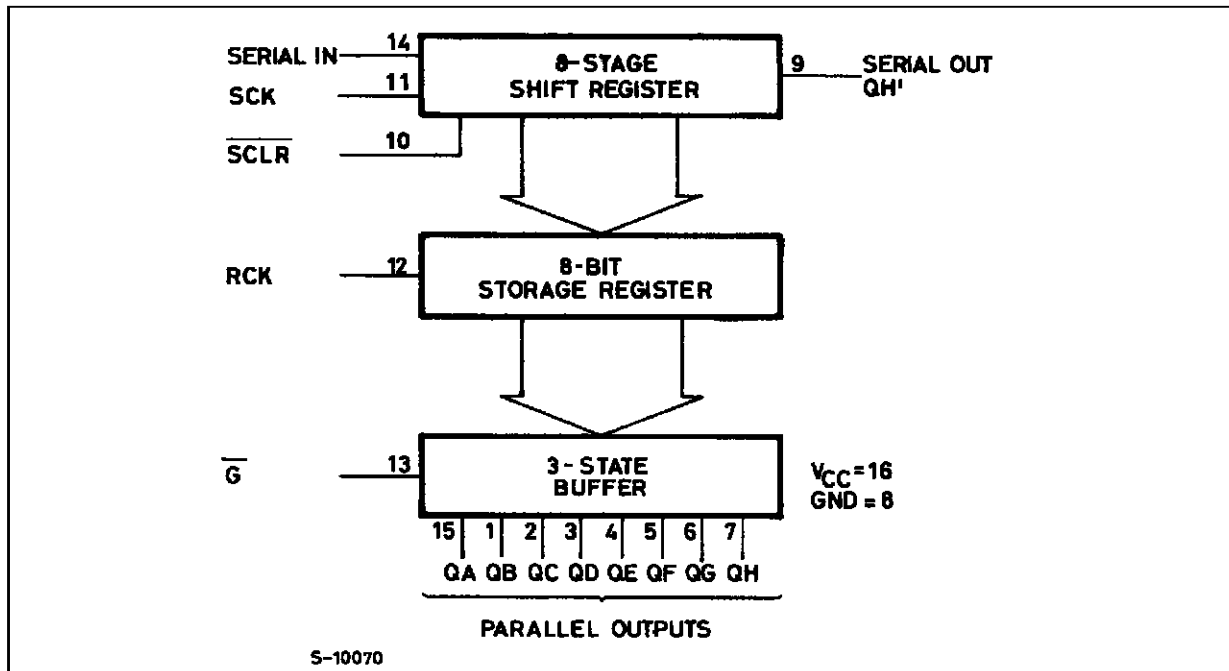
SERIAL IN 14
SCK 11
$\overline{SCLR}$ 10

8-STAGE SHIFT REGISTER

9 SERIAL OUT QH'

RCK 12

8-BIT STORAGE REGISTER

$\overline{G}$ 13

3-STATE BUFFER

$V_{CC}=16$
GND = 8

15 1 2 3 4 5 6 7
QA QB QC QD QE QF QG QH

PARALLEL OUTPUTS

S-10070